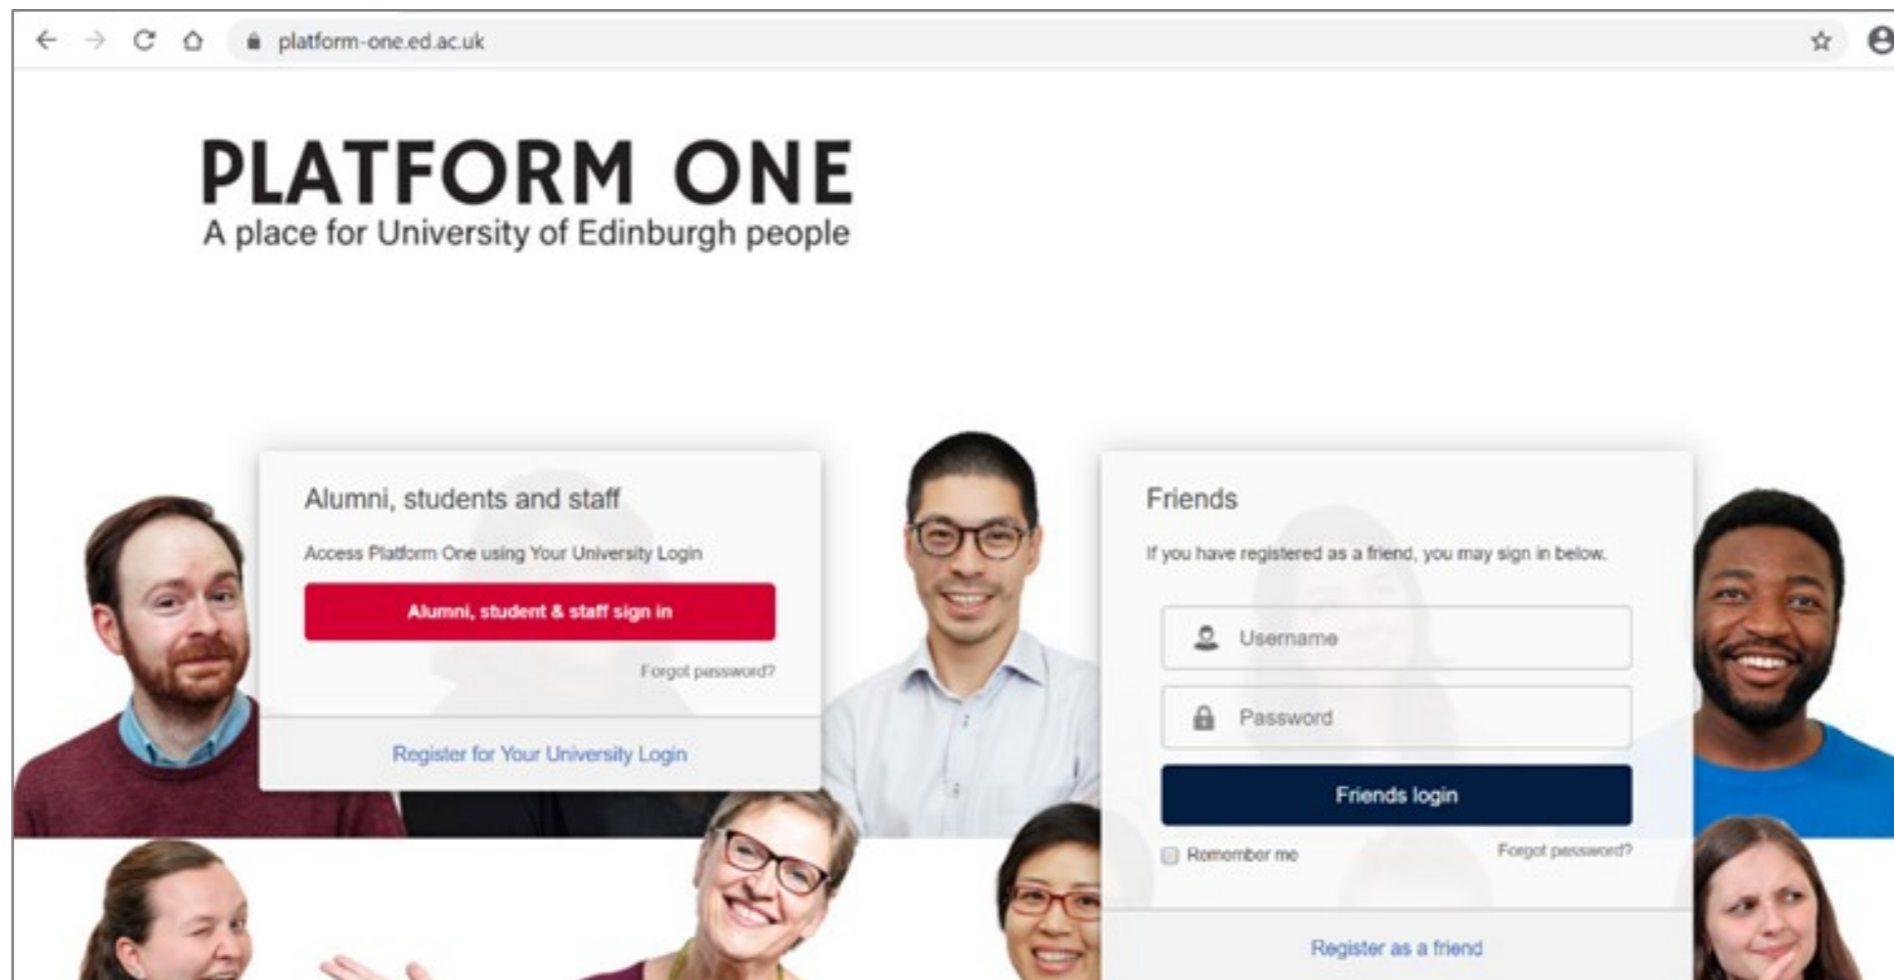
platform-one.ed.ac.uk

PLATFORM ONE
A place for University of Edinburgh people

Alumni, students and staff

Access Platform One using Your University Login

Alumni, student & staff sign in

Forgot password?

Register for Your University Login

Friends

If you have registered as a friend, you may sign in below.

Username

Password

Friends login

Remember me

Forgot password?

Register as a friend